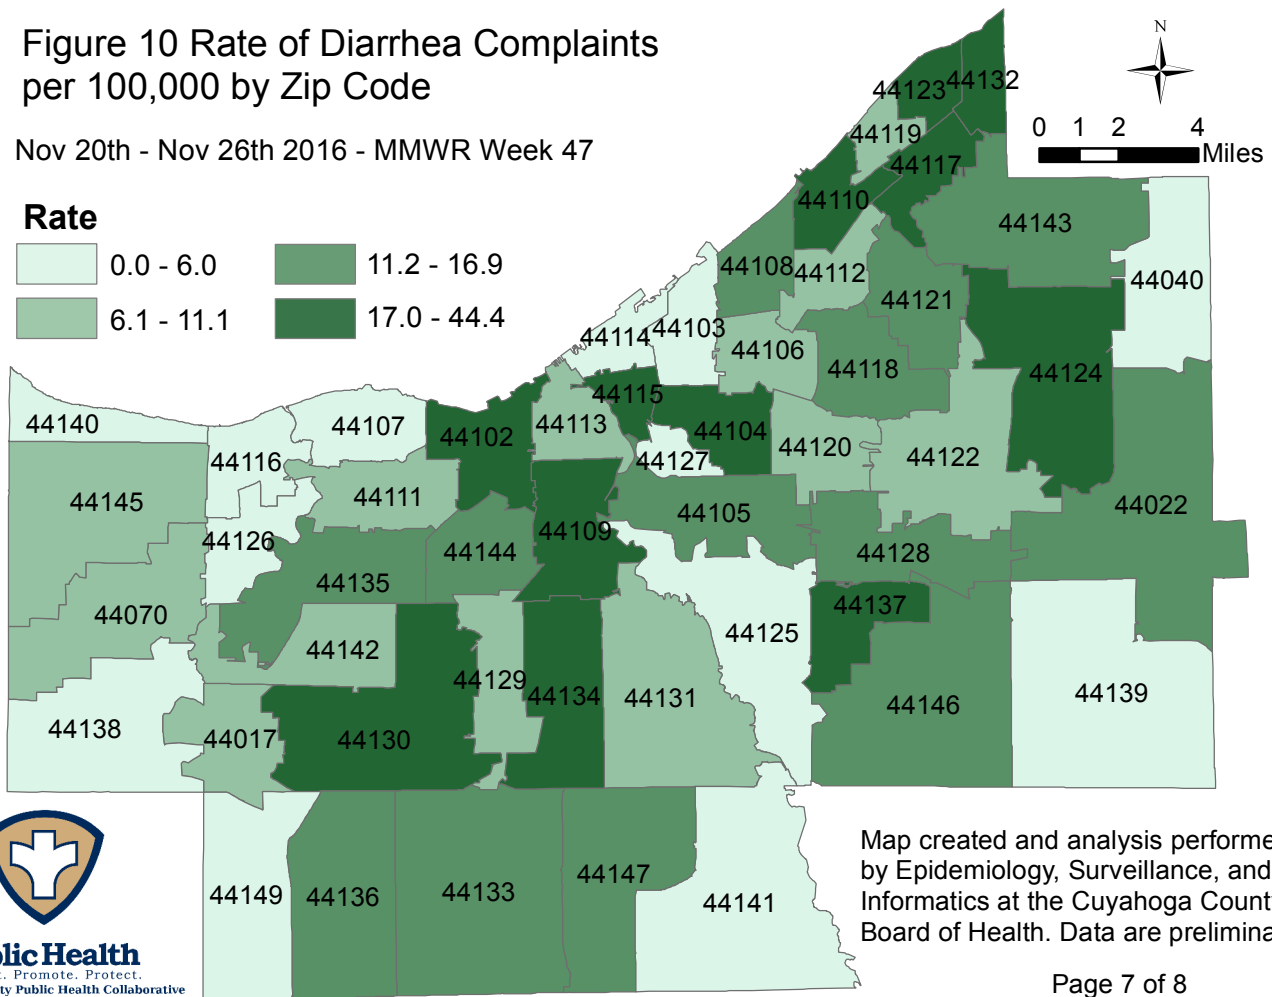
Figure 10 Rate of Diarrhea Complaints per 100,000 by Zip Code

Nov 20th - Nov 26th 2016 - MMWR Week 47

Rate

0.0 - 6.0
6.1 - 11.1
11.2 - 16.9
17.0 - 44.4

N

0 1 2 4 Miles

44123 44132
44119
44117
44110
44143
44108 44112
44040
44121
44114 44103
44106
44118
44124
44115
44140
44107
44102 44113
44104
44120
44122
44127
44116
44111
44145
44105
44022
44126
44109
44144
44128
44135
44070
44137
44125
44142
44129
44134
44131
44139
44146
44138
44017
44130
44149 44136
44133
44147
44141

Map created and analysis performe by Epidemiology, Surveillance, and Informatics at the Cuyahoga Count Board of Health. Data are prelimina

Page 7 of 8

lic Health
. Promote. Protect.
ty Public Health Collaborative